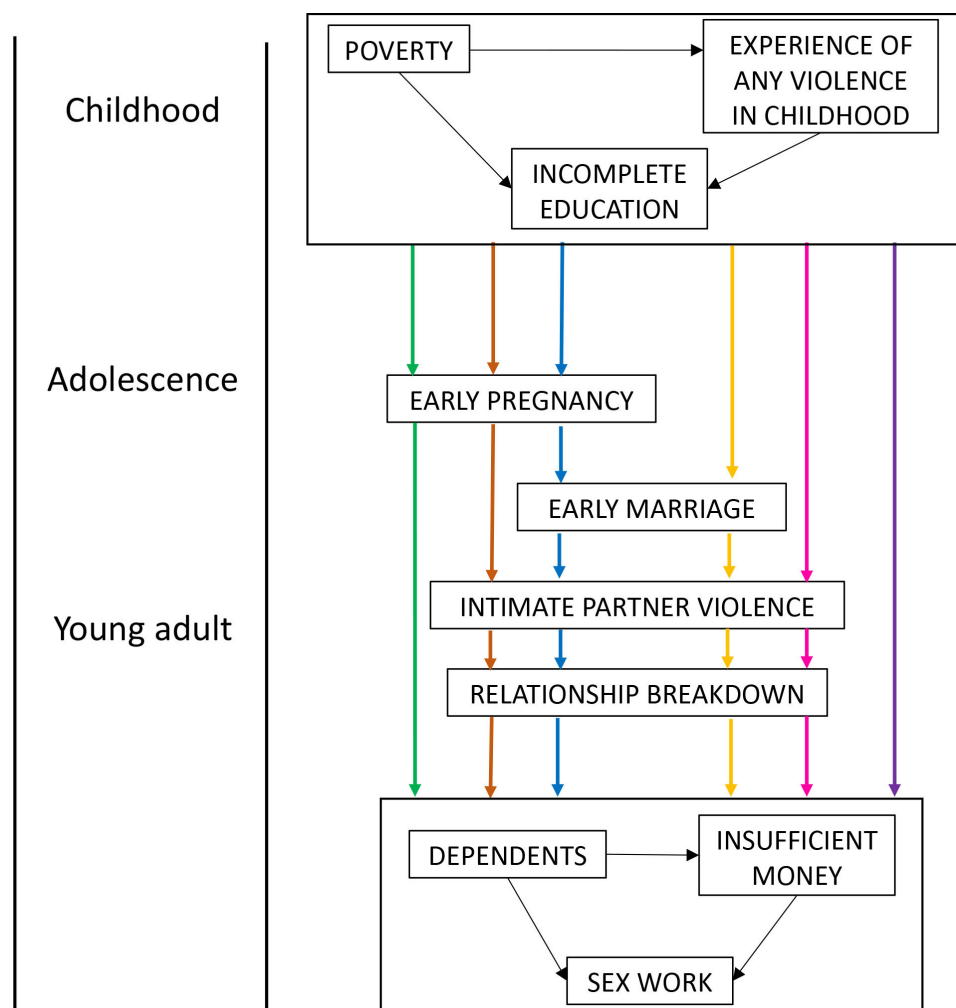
Childhood

POVERTY

EXPERIENCE OF ANY VIOLENCE IN CHILDHOOD

INCOMPLETE EDUCATION

Adolescence

EARLY PREGNANCY

EARLY MARRIAGE

Young adult

INTIMATE PARTNER VIOLENCE

RELATIONSHIP BREAKDOWN

DEPENDENTS

INSUFFICIENT MONEY

SEX WORK